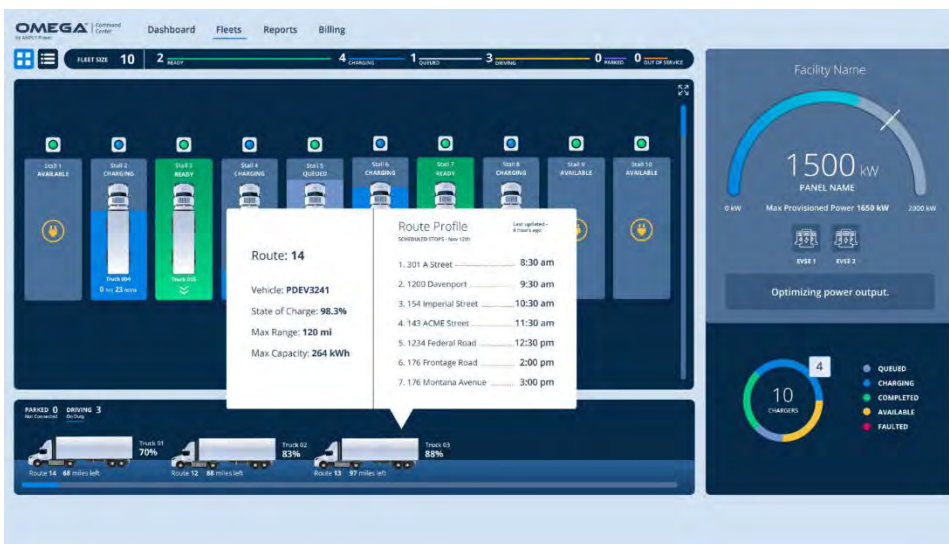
OMEGA Command Center by AMPLY Power

Dashboard Fleets Reports Billing

FLEET SIZE 10 2 READY 4 CHARGING 1 QUEUED 3 DRIVING 0 PARKED 0 OUT OF SERVICE

Stall 1 AVAILABLE

Stall 2 CHARGING

Truck 004 0 hr 23 mins

Stall 3 READY

Truck 005

Stall 4 CHARGING

Stall 5 QUEUED

Stall 6 CHARGING

Stall 7 READY

Stall 8 CHARGING

Stall 9 AVAILABLE

Stall 10 AVAILABLE

Route: 14

Vehicle: PDEV3241

State of Charge: 98.3%

Max Range: 120 mi

Max Capacity: 264 kWh

Route Profile

Last updated - 6 hours ago

SCHEDULED STOPS - Nov 12th

1. 301 A Street 8:30 am

2. 1200 Davenport 9:30 am

3. 154 Imperial Street 10:30 am

4. 143 ACME Street 11:30 am

5. 1234 Federal Road 12:30 pm

6. 176 Frontage Road 2:00 pm

7. 176 Montana Avenue 3:00 pm

PARKED 0 Not Connected DRIVING 3 On Duty

Truck 01 70%

Route 14 68 miles left

Truck 02 83%

Route 12 86 miles left

Truck 03 88%

Route 13 97 miles left

Facility Name

1500 kW

PANEL NAME

0 kW Max Provisioned Power 1650 kW 2000 kW

EVSE 1 EVSE 2

Optimizing power output.

4

10 CHARGERS

QUEUED

CHARGING

COMPLETED

AVAILABLE

FAULTED